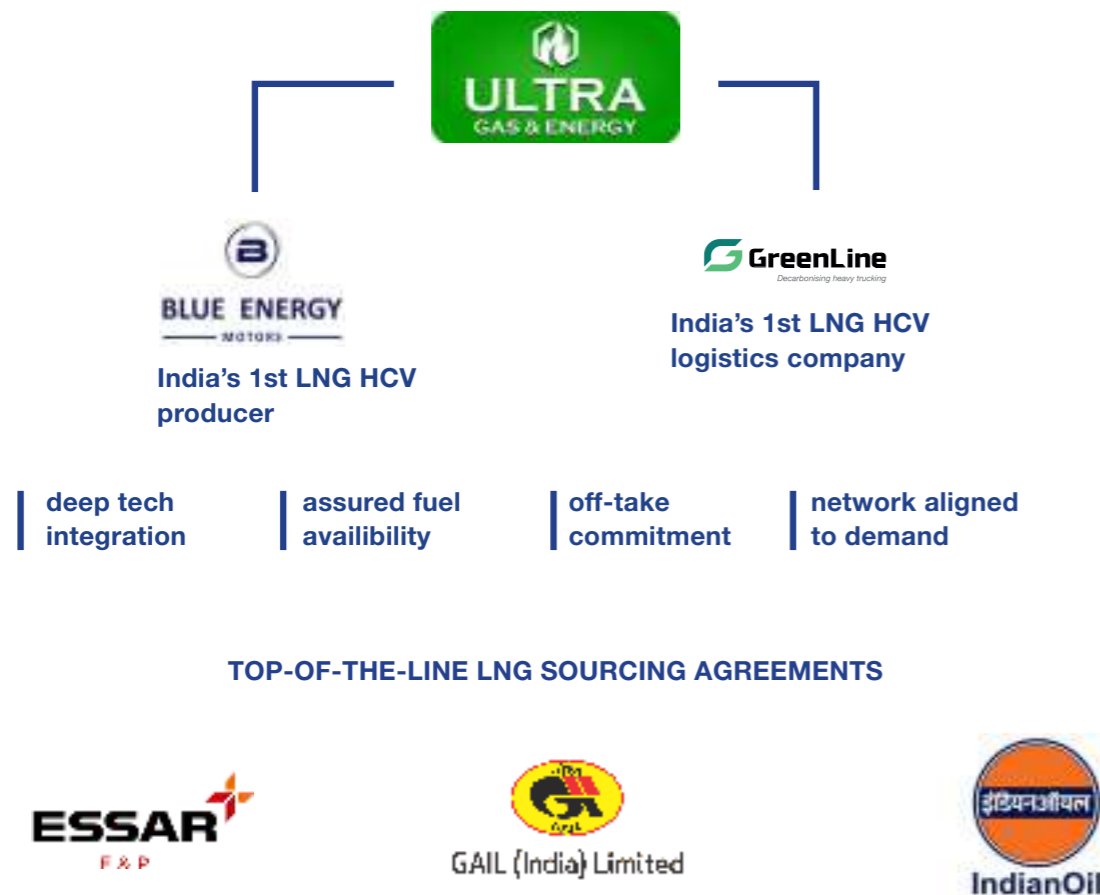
ULTRA
GAS & ENERGY

BLUE ENERGY
MOTORS

India's 1st LNG HCV producer

GreenLine
Decarbonising heavy trucking

India's 1st LNG HCV logistics company

deep tech integration

assured fuel availibility

off-take commitment

network aligned to demand

TOP-OF-THE-LINE LNG SOURCING AGREEMENTS

ESSAR
E & P

GAIL (India) Limited

इंडियनऑयल
IndianOil